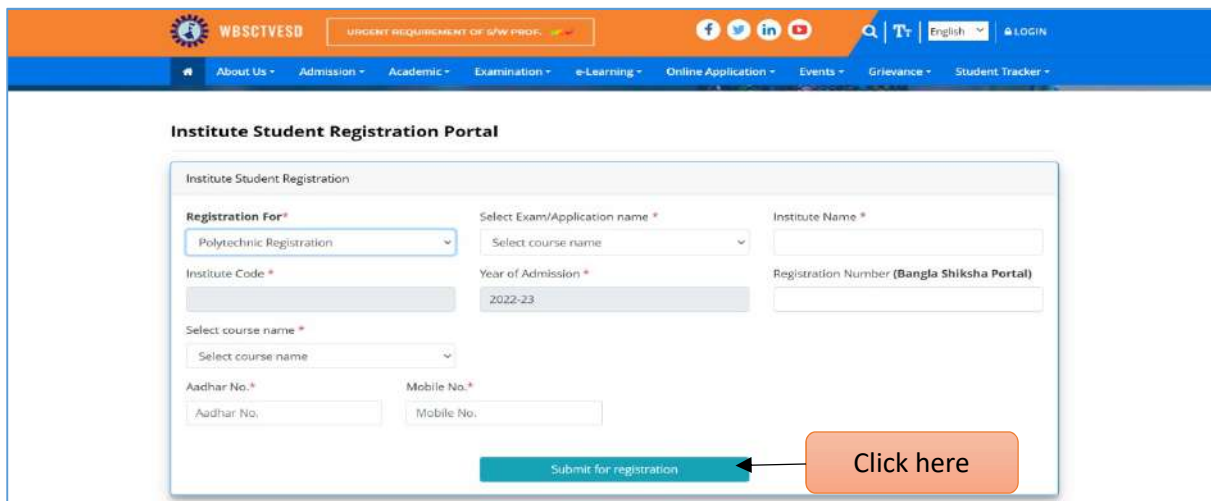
WBSCTVESD URGENT REQUIREMENT OF S/W PROF. English LOGIN

About Us Admission Academic Examination e-Learning Online Application Events Grievance Student Tracker

Institute Student Registration Portal

Institute Student Registration

Registration For*
Polytechnic Registration

Select Exam/Application name *
Select course name

Institute Name *

Institute Code *

Year of Admission *
2022-23

Registration Number (Bangla Shiksha Portal)

Select course name *
Select course name

Aadhar No.*
Aadhar No.

Mobile No.*
Mobile No.

Submit for registration

Click here